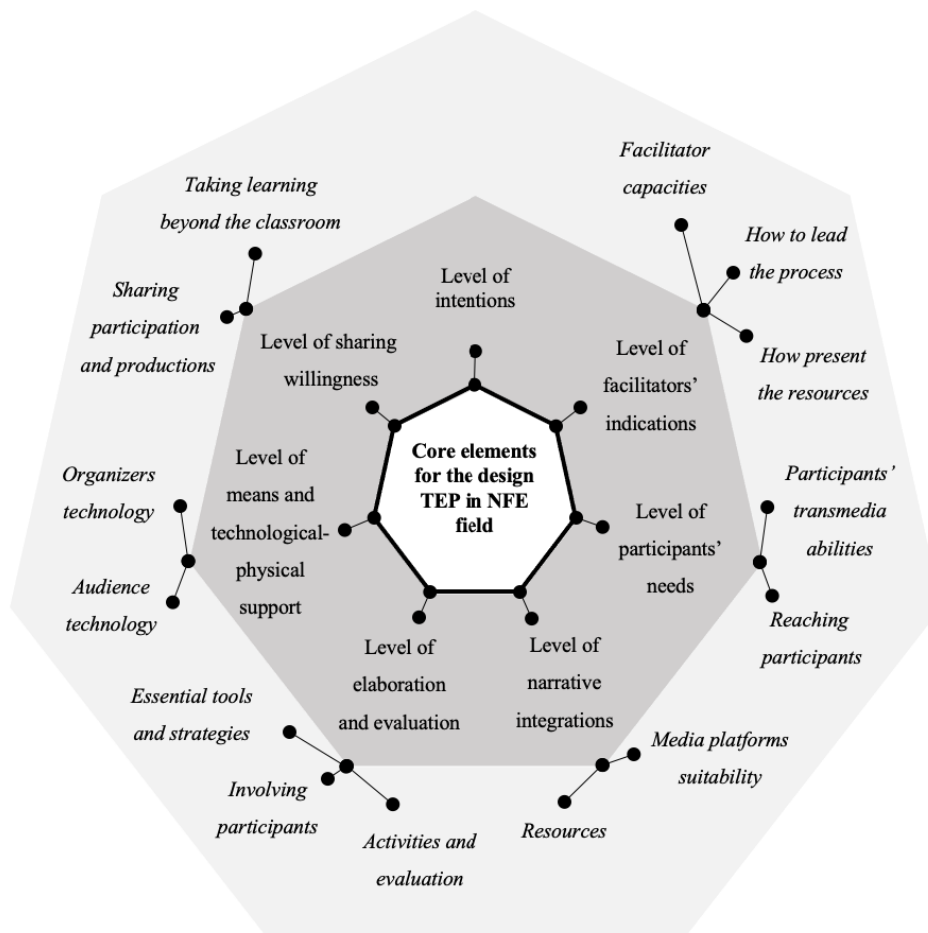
Core elements for the design TEP in NFE field

Level of intentions

Level of facilitators' indications

Level of participants' needs

Level of narrative integrations

Level of elaboration and evaluation

Level of means and technological-physical support

Level of sharing willingness

Facilitator capacities

How to lead the process

How present the resources

Participants' transmedia abilities

Reaching participants

Media platforms suitability

Resources

Activities and evaluation

Involving participants

Essential tools and strategies

Organizers technology

Audience technology

Sharing participation and productions

Taking learning beyond the classroom